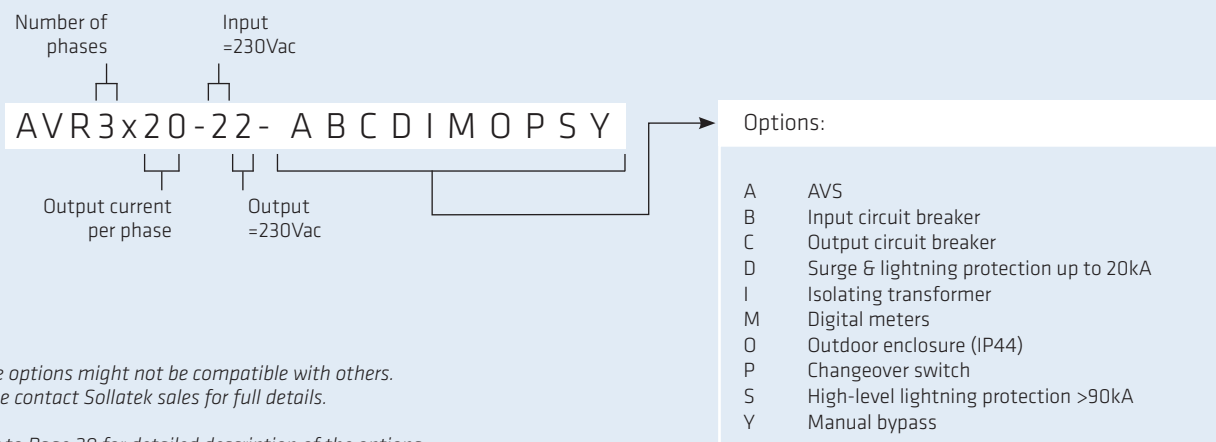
Number of phases

Input =230Vac

AVR3x20-22- ABCDIMOPSY

Output current per phase

Output =230Vac

Options:

A AVS
B Input circuit breaker
C Output circuit breaker
D Surge & lightning protection up to 20kA
I Isolating transformer
M Digital meters
O Outdoor enclosure (IP44)
P Changeover switch
S High-level lightning protection >90kA
Y Manual bypass

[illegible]e options might not be compatible with others. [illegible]e contact Sollatek sales for full details.

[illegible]